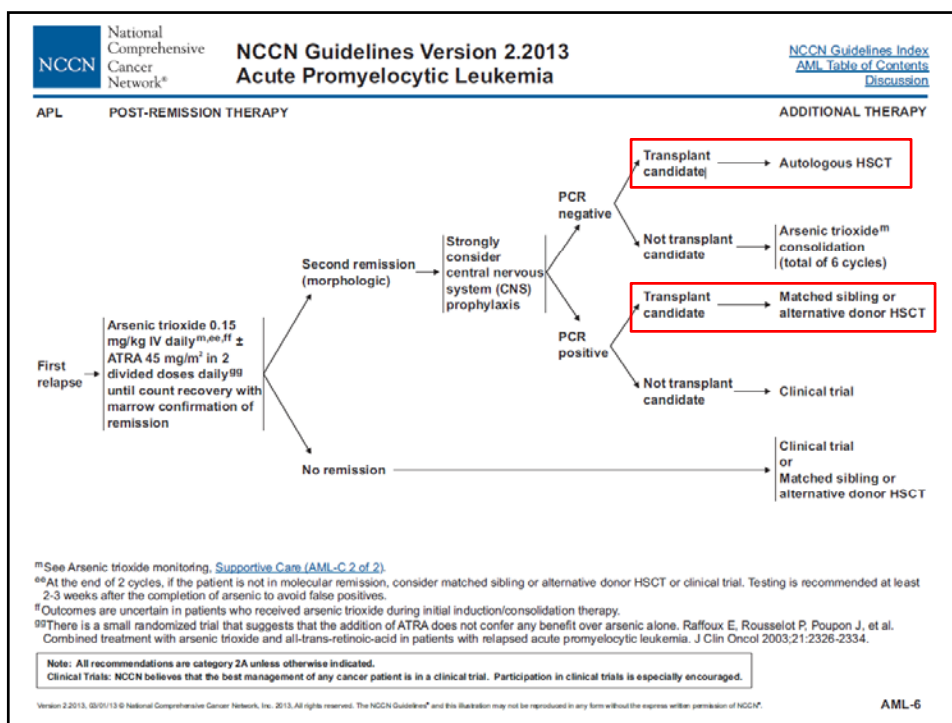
NCCN National Comprehensive Cancer Network®

NCCN Guidelines Version 2.2013
Acute Promyelocytic Leukemia

NCCN Guidelines Index
AML Table of Contents
Discussion

APL POST-REMISSION THERAPY ADDITIONAL THERAPY

First relapse

Arsenic trioxide 0.15 mg/kg IV daily$^{m,ee,ff}$ ± ATRA 45 mg/m$^2$ in 2 divided doses daily$^{gg}$ until count recovery with marrow confirmation of remission

Second remission (morphologic)

Strongly consider central nervous system (CNS) prophylaxis

PCR negative

Transplant candidate → Autologous HSCT

Not transplant candidate → Arsenic trioxide$^m$ consolidation (total of 6 cycles)

PCR positive

Transplant candidate → Matched sibling or alternative donor HSCT

Not transplant candidate → Clinical trial

No remission → Clinical trial or Matched sibling or alternative donor HSCT

$^m$See Arsenic trioxide monitoring, Supportive Care (AML-C 2 of 2).
$^{ee}$At the end of 2 cycles, if the patient is not in molecular remission, consider matched sibling or alternative donor HSCT or clinical trial. Testing is recommended at least 2-3 weeks after the completion of arsenic to avoid false positives.
$^{ff}$Outcomes are uncertain in patients who received arsenic trioxide during initial induction/consolidation therapy.
$^{gg}$There is a small randomized trial that suggests that the addition of ATRA does not confer any benefit over arsenic alone. Raffoux E, Rousselot P, Poupon J, et al. Combined treatment with arsenic trioxide and all-trans-retinoic-acid in patients with relapsed acute promyelocytic leukemia. J Clin Oncol 2003;21:2326-2334.

Note: All recommendations are category 2A unless otherwise indicated.
Clinical Trials: NCCN believes that the best management of any cancer patient is in a clinical trial. Participation in clinical trials is especially encouraged.

Version 2.2013, 03/01/13 © National Comprehensive Cancer Network, Inc. 2013, All rights reserved. The NCCN Guidelines® and this illustration may not be reproduced in any form without the express written permission of NCCN®.

AML-6